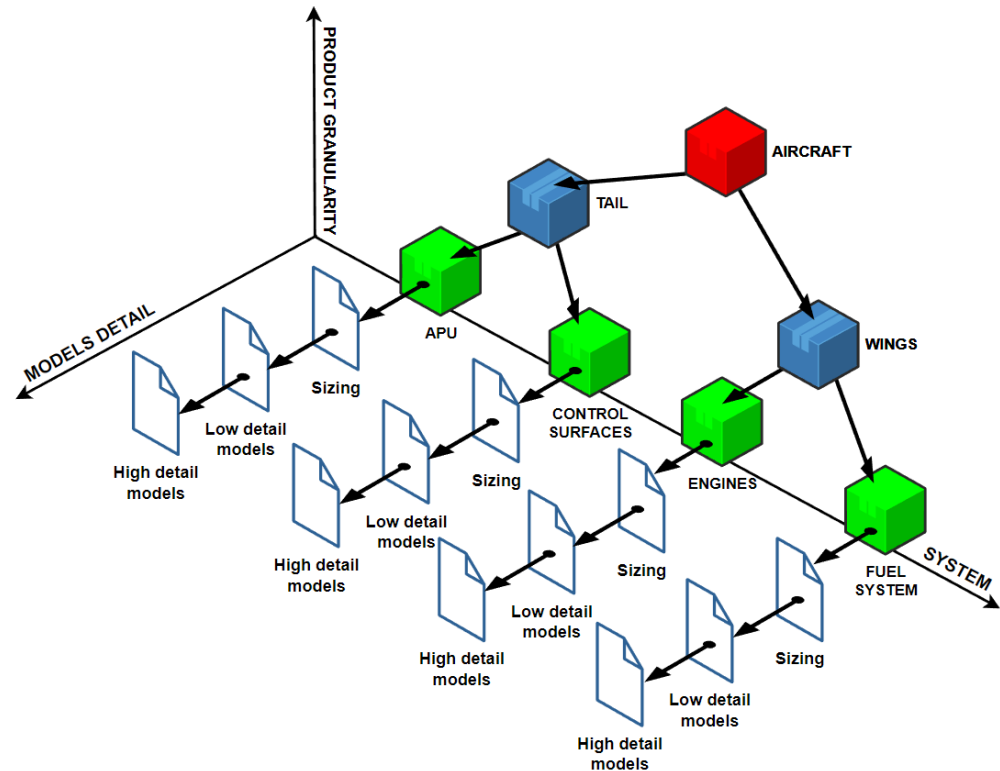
PRODUCT GRANULARITY

MODELS DETAIL

SYSTEM

AIRCRAFT

TAIL

WINGS

APU

CONTROL SURFACES

ENGINES

FUEL SYSTEM

Sizing

Low detail models

High detail models

Sizing

Low detail models

High detail models

Sizing

Low detail models

High detail models

Sizing

Low detail models

High detail models